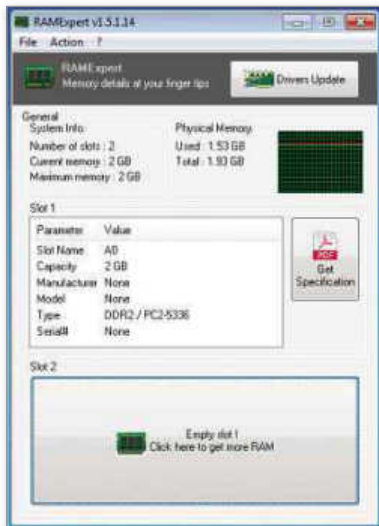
RAMExpert v1.5.1.14

File Action ?

RAMExpert
Memory details at your finger tips

Drivers Update

General
System Info:
Number of slots : 2
Current memory : 2 GB
Maximum memory : 2 GB

Physical Memory:
Used : 1.53 GB
Total : 1.93 GB

Slot 1

| Parameter | Value |
|---|---|
| Slot Name | A0 |
| Capacity | 2 GB |
| Manufacturer | None |
| Model | None |
| Type | DDR2 / PC2-5336 |
| Serial# | None |

PDF
Get Specification

Slot 2

Empty slot !
Click here to get more RAM